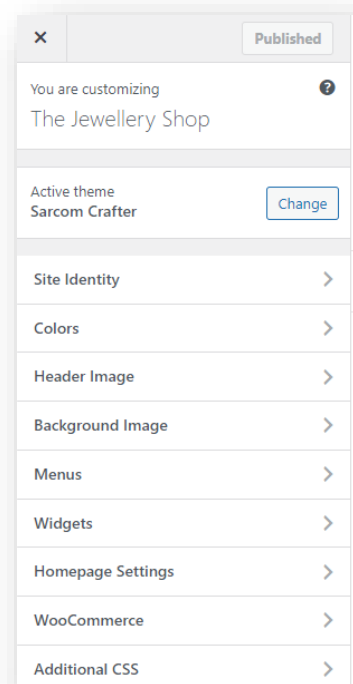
×

Published

You are customizing
The Jewellery Shop

Active theme
Sarcom Crafter

Change

Site Identity

Colors

Header Image

Background Image

Menus

Widgets

Homepage Settings

WooCommerce

Additional CSS